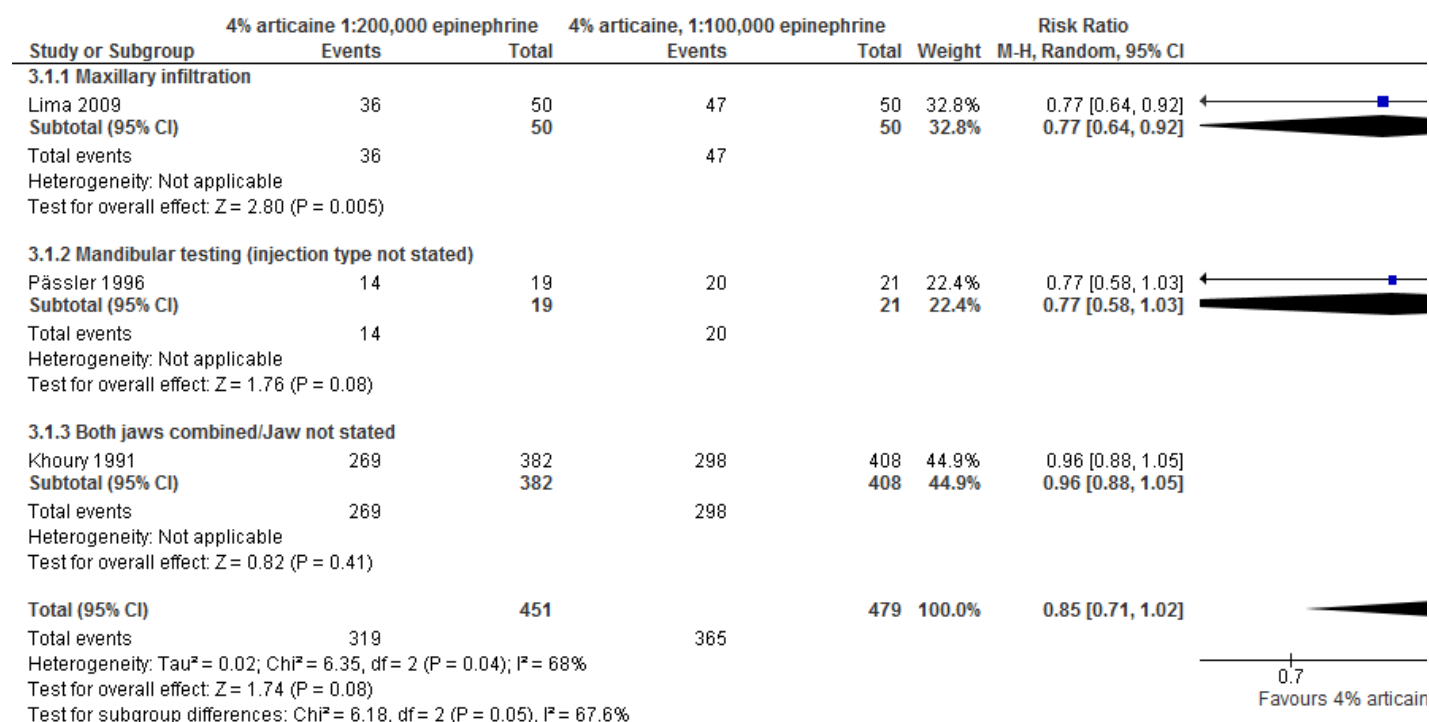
| Study or Subgroup | 4% articaine 1:200,000 epinephrine Events | Total | 4% articaine, 1:100,000 epinephrine Events | Total | Weight | Risk Ratio M-H, Random, 95% CI |
|---|---|---|---|---|---|---|
| **3.1.1 Maxillary infiltration** | | | | | | |
| Lima 2009 | 36 | 50 | 47 | 50 | 32.8% | 0.77 [0.64, 0.92] |
| **Subtotal (95% CI)** | | **50** | | **50** | **32.8%** | **0.77 [0.64, 0.92]** |
| Total events | 36 | | 47 | | | |
| Heterogeneity: Not applicable | | | | | | |
| Test for overall effect: Z = 2.80 (P = 0.005) | | | | | | |
| **3.1.2 Mandibular testing (injection type not stated)** | | | | | | |
| Pässler 1996 | 14 | 19 | 20 | 21 | 22.4% | 0.77 [0.58, 1.03] |
| **Subtotal (95% CI)** | | **19** | | **21** | **22.4%** | **0.77 [0.58, 1.03]** |
| Total events | 14 | | 20 | | | |
| Heterogeneity: Not applicable | | | | | | |
| Test for overall effect: Z = 1.76 (P = 0.08) | | | | | | |
| **3.1.3 Both jaws combined/Jaw not stated** | | | | | | |
| Khoury 1991 | 269 | 382 | 298 | 408 | 44.9% | 0.96 [0.88, 1.05] |
| **Subtotal (95% CI)** | | **382** | | **408** | **44.9%** | **0.96 [0.88, 1.05]** |
| Total events | 269 | | 298 | | | |
| Heterogeneity: Not applicable | | | | | | |
| Test for overall effect: Z = 0.82 (P = 0.41) | | | | | | |
| **Total (95% CI)** | | **451** | | **479** | **100.0%** | **0.85 [0.71, 1.02]** |
| Total events | 319 | | 365 | | | |

Heterogeneity: Tau² = 0.02; Chi² = 6.35, df = 2 (P = 0.04); I² = 68%
Test for overall effect: Z = 1.74 (P = 0.08)
Test for subgroup differences: Chi² = 6.18, df = 2 (P = 0.05), I² = 67.6%

0.7
Favours 4% articain